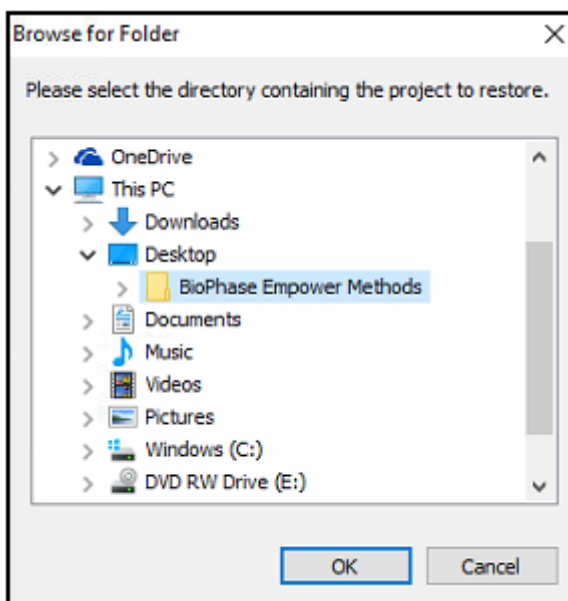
Browse for Folder

Please select the directory containing the project to restore.

OneDrive
This PC
Downloads
Desktop
BioPhase Empower Methods
Documents
Music
Videos
Pictures
Windows (C:)
DVD RW Drive (E:)

OK
Cancel